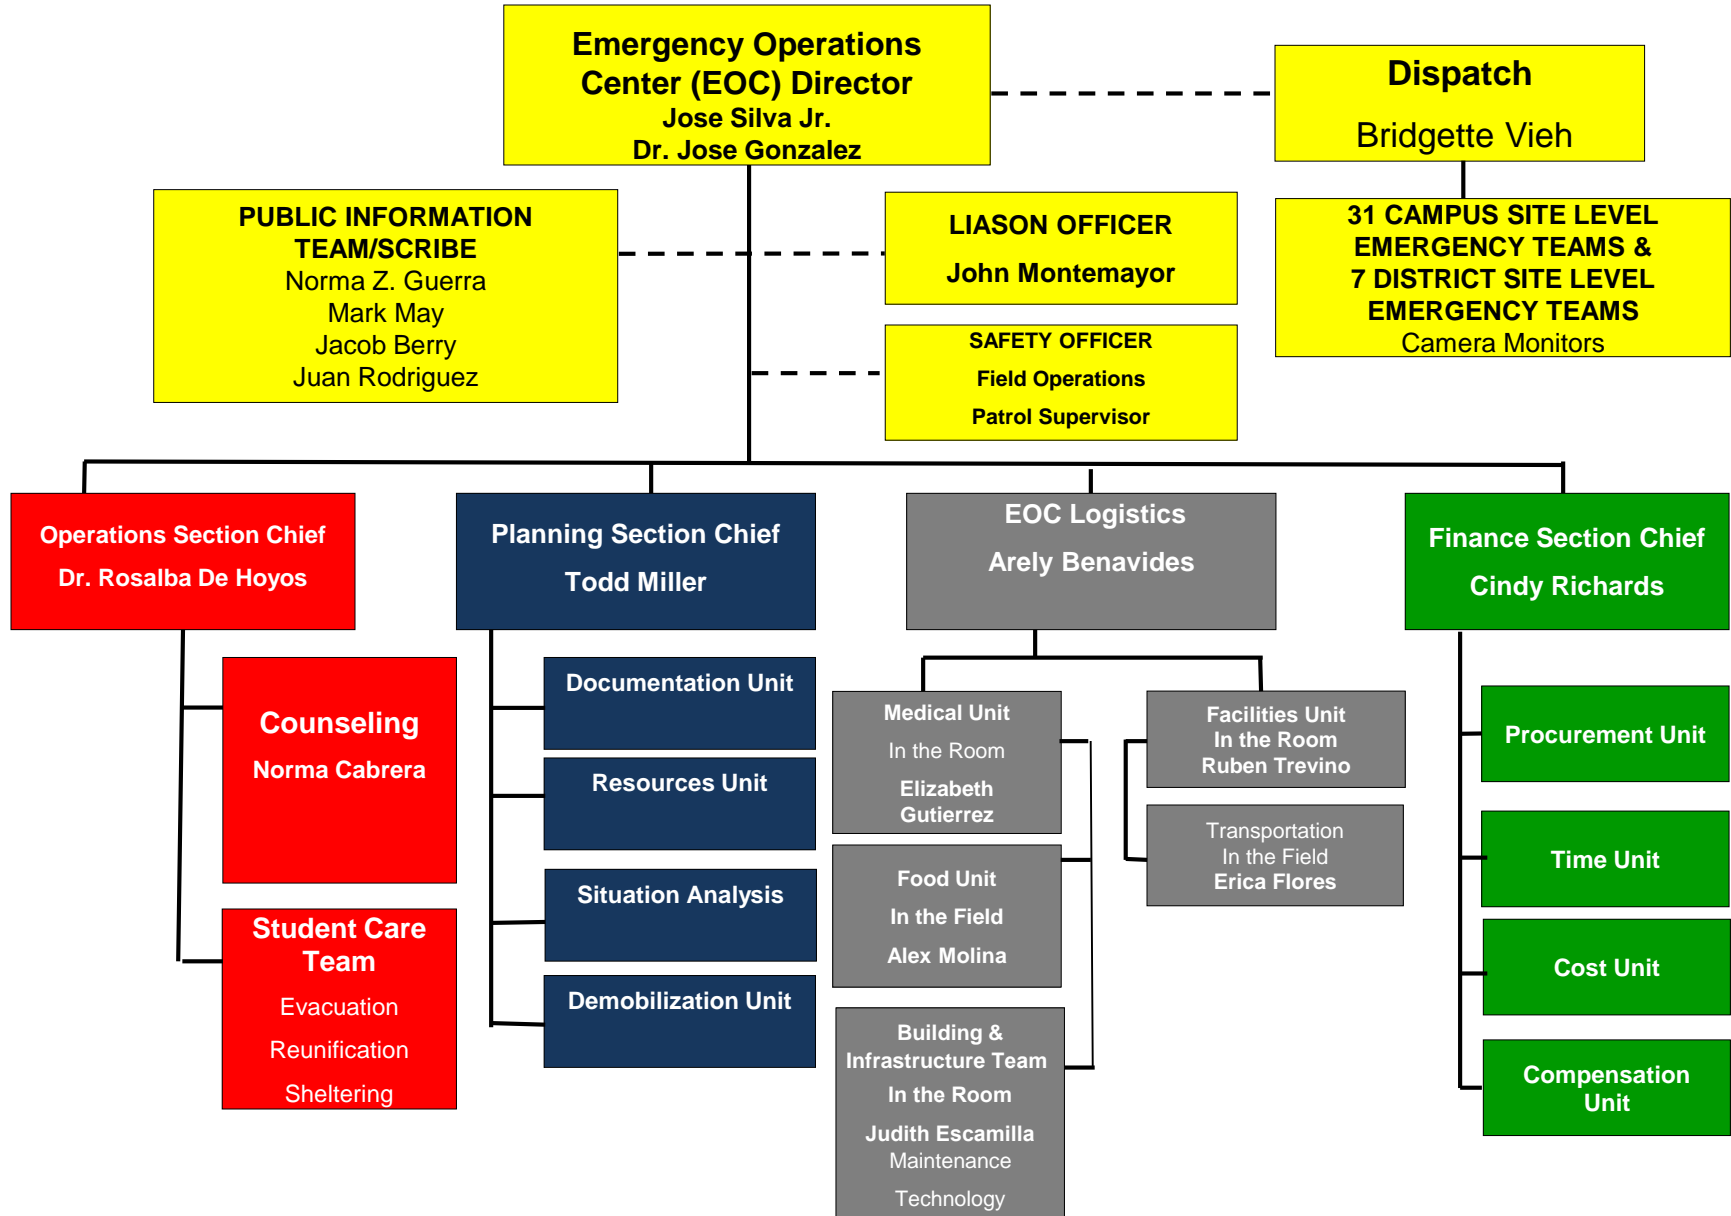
Emergency Operations Center (EOC) Director
Jose Silva Jr.
Dr. Jose Gonzalez

Dispatch
Bridgette Vieh

PUBLIC INFORMATION TEAM/SCRIBE
Norma Z. Guerra
Mark May
Jacob Berry
Juan Rodriguez

LIASON OFFICER
John Montemayor

31 CAMPUS SITE LEVEL EMERGENCY TEAMS & 7 DISTRICT SITE LEVEL EMERGENCY TEAMS
Camera Monitors

SAFETY OFFICER
Field Operations
Patrol Supervisor

Operations Section Chief
Dr. Rosalba De Hoyos

Counseling
Norma Cabrera

Student Care Team
Evacuation
Reunification
Sheltering

Planning Section Chief
Todd Miller

Documentation Unit

Resources Unit

Situation Analysis

Demobilization Unit

EOC Logistics
Arely Benavides

Medical Unit
In the Room
Elizabeth Gutierrez

Food Unit
In the Field
Alex Molina

Building & Infrastructure Team
In the Room
Judith Escamilla
Maintenance
Technology

Facilities Unit
In the Room
Ruben Trevino

Transportation
In the Field
Erica Flores

Finance Section Chief
Cindy Richards

Procurement Unit

Time Unit

Cost Unit

Compensation Unit